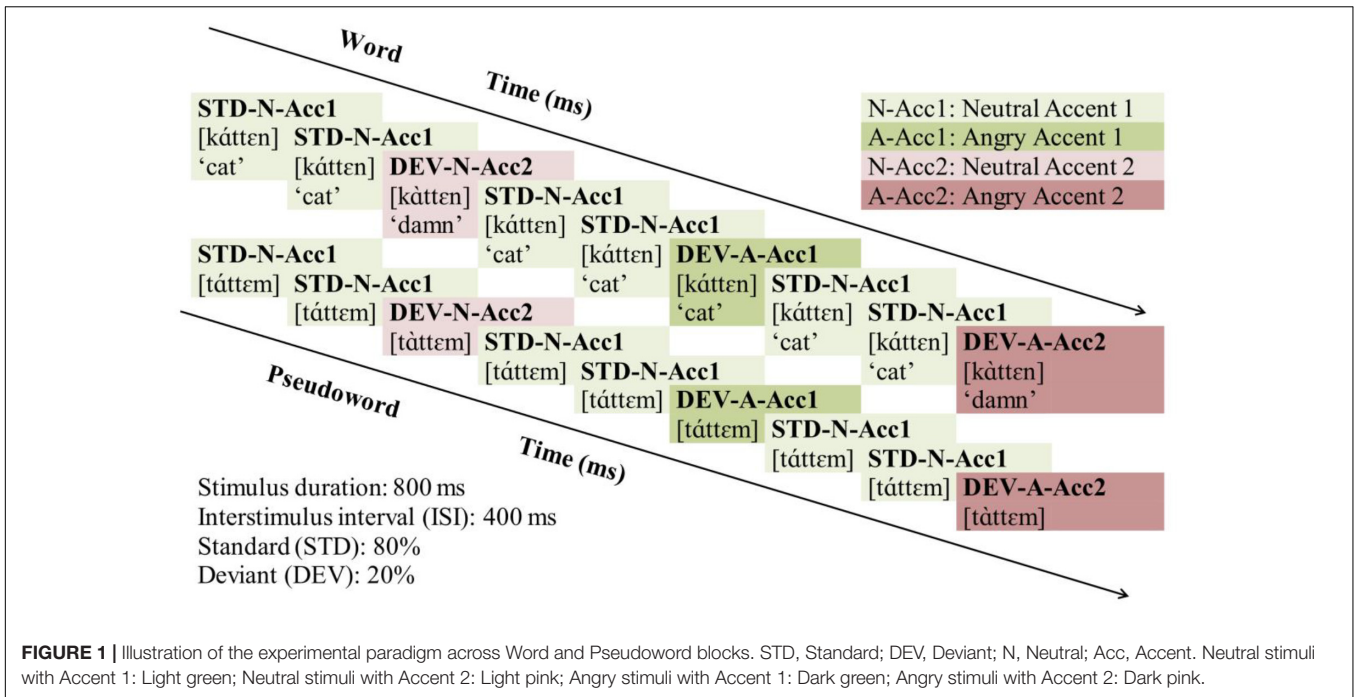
Word

Time (ms)

N-Acc1: Neutral Accent 1
A-Acc1: Angry Accent 1
N-Acc2: Neutral Accent 2
A-Acc2: Angry Accent 2

STD-N-Acc1
[káttɛn]
'cat'

STD-N-Acc1
[káttɛn]
'cat'

DEV-N-Acc2
[kàttɛn]
'damn'

STD-N-Acc1
[káttɛn]
'cat'

STD-N-Acc1
[káttɛn]
'cat'

DEV-A-Acc1
[káttɛn]
'cat'

STD-N-Acc1
[káttɛn]
'cat'

STD-N-Acc1
[káttɛn]
'cat'

DEV-A-Acc2
[kàttɛn]
'damn'

STD-N-Acc1
[táttɛm]

STD-N-Acc1
[táttɛm]

DEV-N-Acc2
[tàttɛm]

STD-N-Acc1
[táttɛm]

STD-N-Acc1
[táttɛm]

DEV-A-Acc1
[táttɛm]

STD-N-Acc1
[táttɛm]

STD-N-Acc1
[táttɛm]

DEV-A-Acc2
[tàttɛm]

Pseudoword

Time (ms)

Stimulus duration: 800 ms
Interstimulus interval (ISI): 400 ms
Standard (STD): 80%
Deviant (DEV): 20%

FIGURE 1 | Illustration of the experimental paradigm across Word and Pseudoword blocks. STD, Standard; DEV, Deviant; N, Neutral; Acc, Accent. Neutral stimuli with Accent 1: Light green; Neutral stimuli with Accent 2: Light pink; Angry stimuli with Accent 1: Dark green; Angry stimuli with Accent 2: Dark pink.